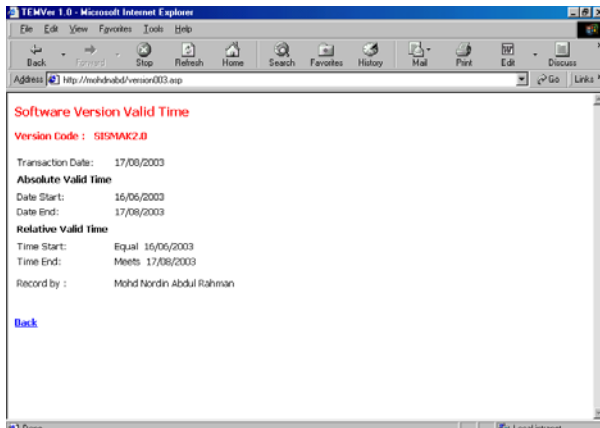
TEMVer 1.0 - Microsoft Internet Explorer

File Edit View Favorites Tools Help

Back Forward Stop Refresh Home Search Favorites History Mail Print Edit Discuss

Address http://mohdnabd/version003.asp Go Links

Software Version Valid Time

Version Code : SISMAK2.0

Transaction Date: 17/08/2003

Absolute Valid Time

Date Start: 16/06/2003
Date End: 17/08/2003

Relative Valid Time

Time Start: Equal 16/06/2003
Time End: Meets 17/08/2003

Record by : Mohd Nordin Abdul Rahman

Back

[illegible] Local intranet